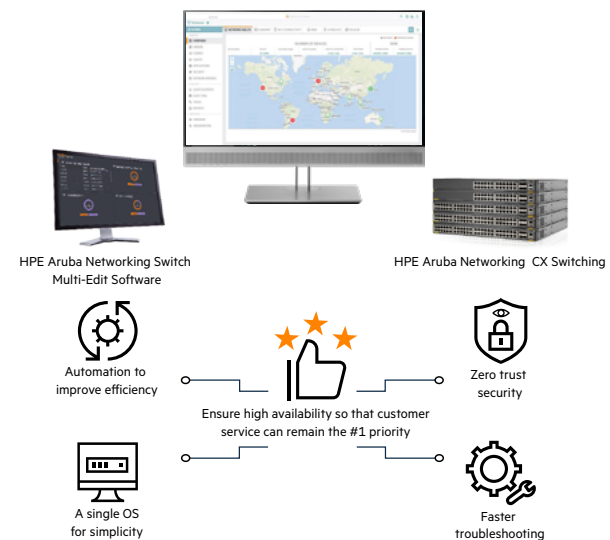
HPE Aruba Networking Switch Multi-Edit Software

HPE Aruba Networking CX Switching

Automation to improve efficiency

Zero trust security

Ensure high availability so that customer service can remain the #1 priority

A single OS for simplicity

Faster troubleshooting